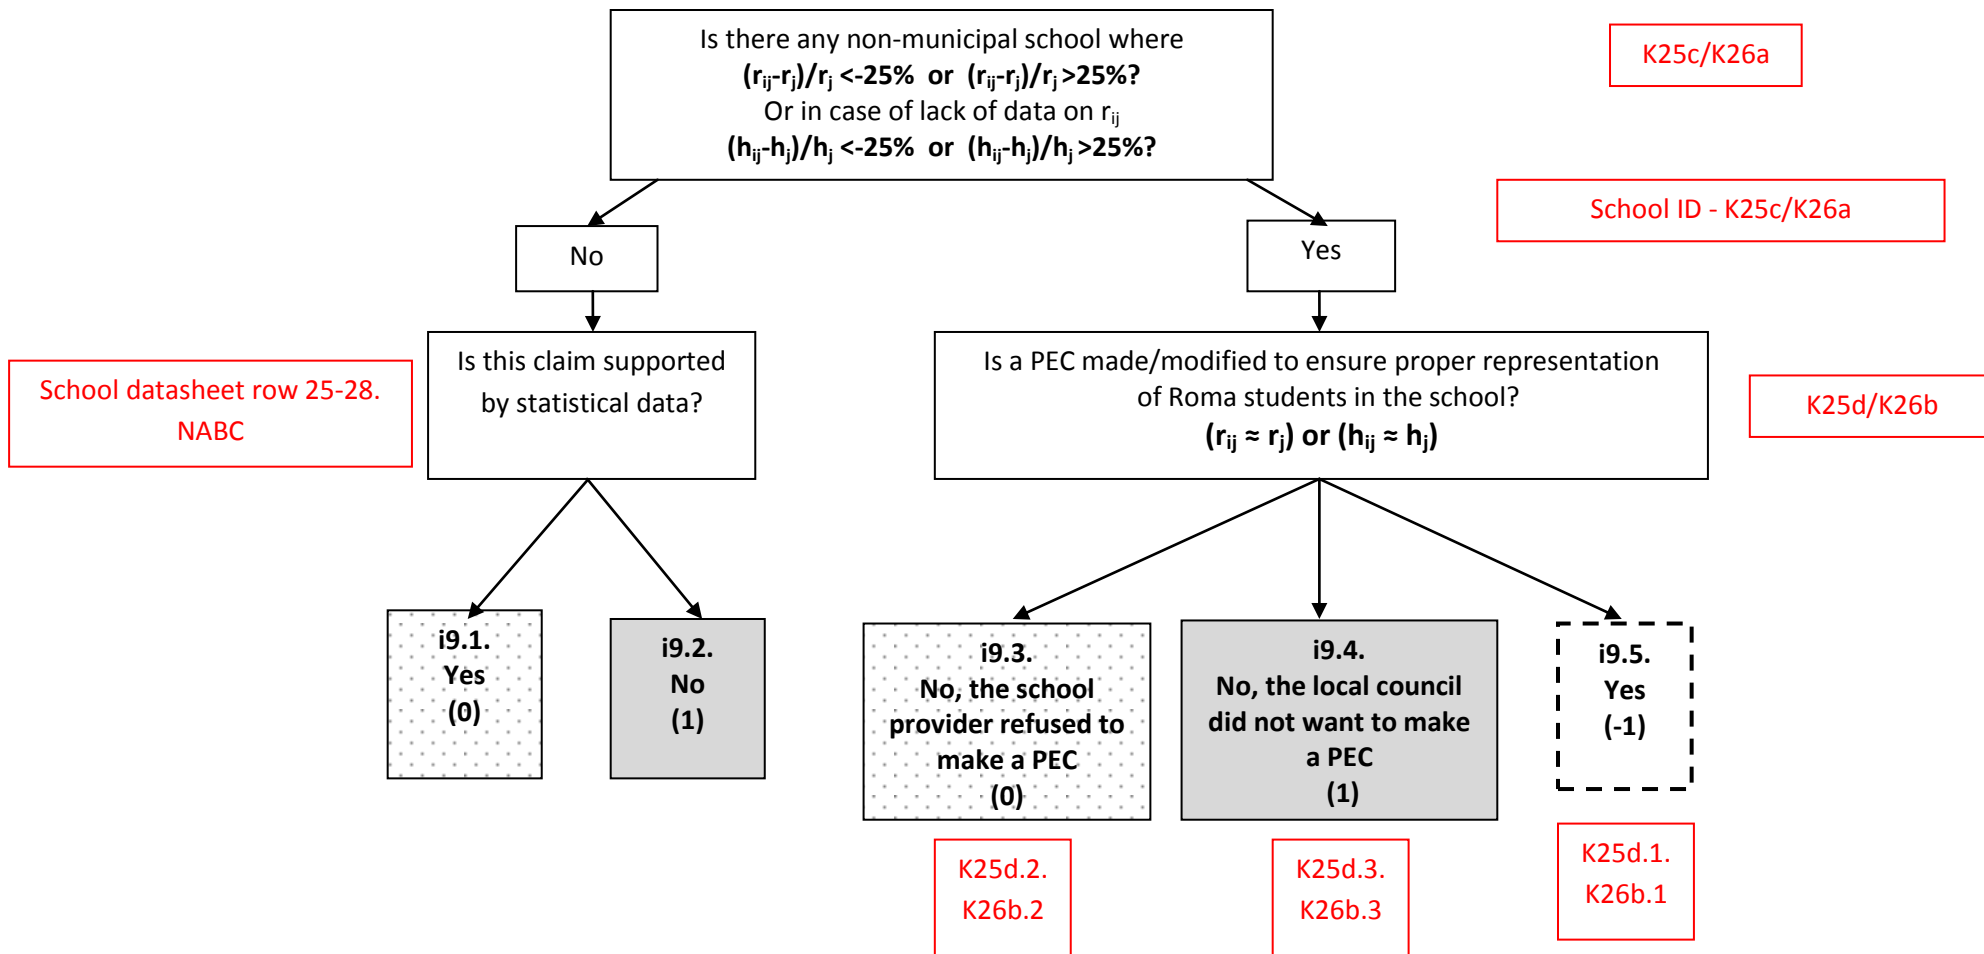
Is there any non-municipal school where
$(r_{ij}-r_j)/r_j < -25\%$ or $(r_{ij}-r_j)/r_j > 25\%$?
Or in case of lack of data on $r_{ij}$
$(h_{ij}-h_j)/h_j < -25\%$ or $(h_{ij}-h_j)/h_j > 25\%$?

K25c/K26a

School ID - K25c/K26a

No

Yes

School datasheet row 25-28. NABC

Is this claim supported by statistical data?

Is a PEC made/modified to ensure proper representation of Roma students in the school?
$(r_{ij} \approx r_j)$ or $(h_{ij} \approx h_j)$

K25d/K26b

i9.1.
Yes
(0)

i9.2.
No
(1)

i9.3.
No, the school provider refused to make a PEC
(0)

i9.4.
No, the local council did not want to make a PEC
(1)

i9.5.
Yes
(-1)

K25d.2.
K26b.2

K25d.3.
K26b.3

K25d.1.
K26b.1